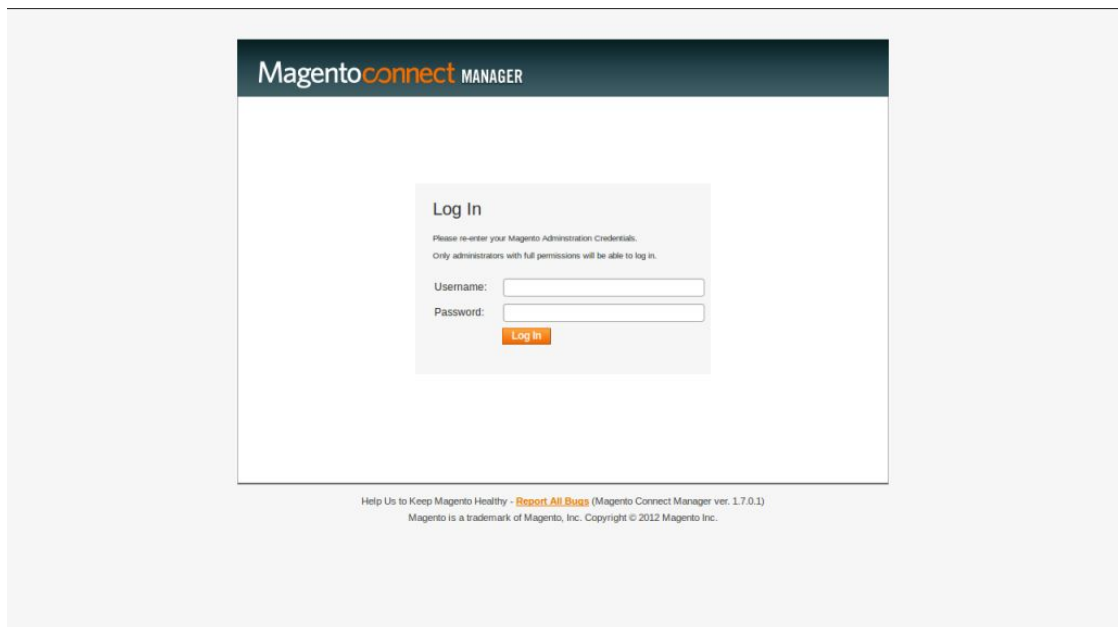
Magentoconnect MANAGER

Log In

Please re-enter your Magento Adminstration Credentials.

Only administrators with full permissions will be able to log in.

Username:

Password:

Log In

Help Us to Keep Magento Healthy - Report All Bugs (Magento Connect Manager ver. 1.7.0.1)
Magento is a trademark of Magento, Inc. Copyright © 2012 Magento Inc.